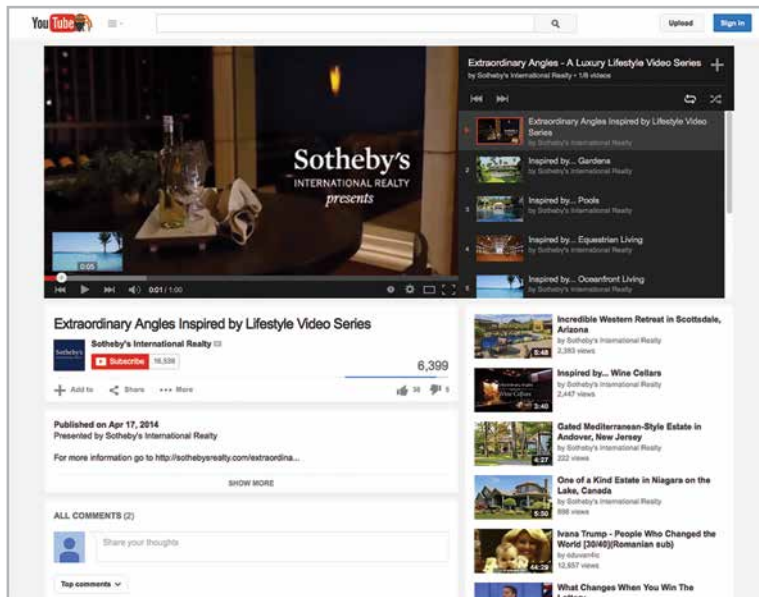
YouTube

Upload

Sign in

Sotheby's
INTERNATIONAL REALTY
presents

0:05

0:01 / 1:00

Extraordinary Angles - A Luxury Lifestyle Video Series
by Sotheby's International Realty • 1/8 videos

Extraordinary Angles Inspired by Lifestyle Video Series
by Sotheby's International Realty

2 Inspired by... Gardens
by Sotheby's International Realty

3 Inspired by... Pools
by Sotheby's International Realty

4 Inspired by... Equestrian Living
by Sotheby's International Realty

5 Inspired by... Oceanfront Living
by Sotheby's International Realty

Extraordinary Angles Inspired by Lifestyle Video Series

Sotheby's International Realty

Subscribe 16,538

6,399

Add to Share More

38 5

Published on Apr 17, 2014
Presented by Sotheby's International Realty

For more information go to http://sothebysrealty.com/extraordina...

SHOW MORE

ALL COMMENTS (2)

Share your thoughts

Top comments

Incredible Western Retreat in Scottsdale, Arizona
by Sotheby's International Realty
2,393 views

Inspired by... Wine Cellars
by Sotheby's International Realty
2,447 views

Gated Mediterranean-Style Estate in Andover, New Jersey
by Sotheby's International Realty
222 views

One of a Kind Estate in Niagara on the Lake, Canada
by Sotheby's International Realty
886 views

Ivana Trump - People Who Changed the World [30/40](Romanian sub)
by eduvan4c
12,657 views

What Changes When You Win The Lottery